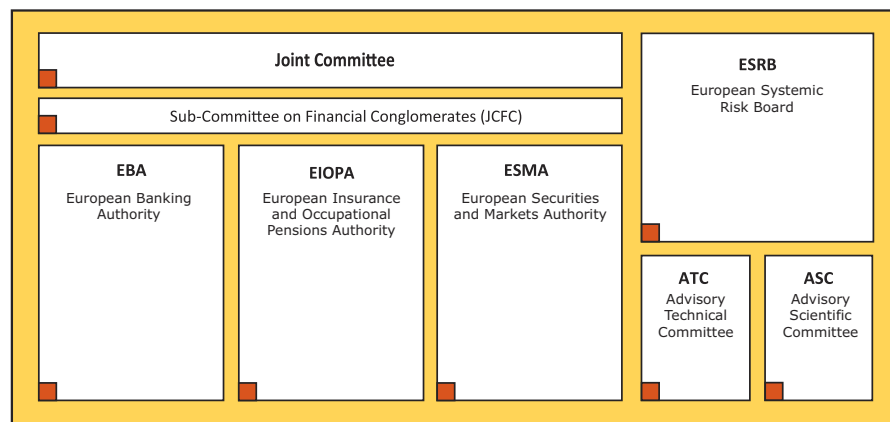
Joint Committee

Sub-Committee on Financial Conglomerates (JCFC)

EBA

European Banking Authority

EIOPA

European Insurance and Occupational Pensions Authority

ESMA

European Securities and Markets Authority

ESRB

European Systemic Risk Board

ATC

Advisory Technical Committee

ASC

Advisory Scientific Committee